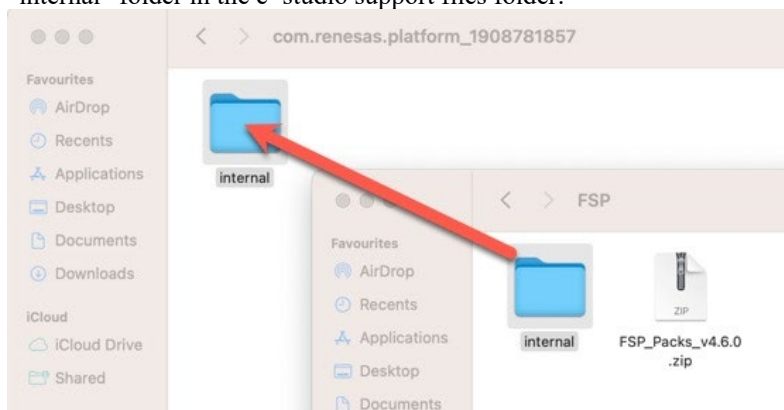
"internal" folder in the e² studio support files folder.

com.renesas.platform_1908781857

Favourites
AirDrop
Recents
Applications
Desktop
Documents
Downloads
iCloud
iCloud Drive
Shared

internal

FSP

Favourites
AirDrop
Recents
Applications
Desktop
Documents

internal

ZIP
FSP_Packs_v4.6.0.zip